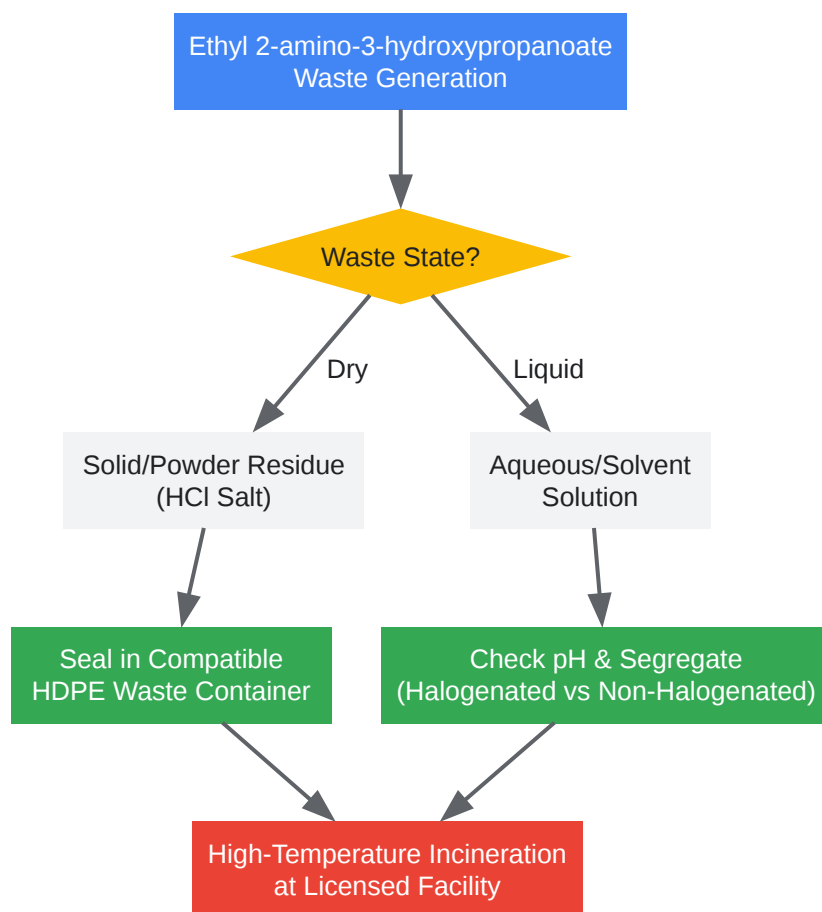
Ethyl 2-amino-3-hydroxypropanoate Waste Generation

Waste State?

Dry

Liquid

Solid/Powder Residue (HCl Salt)

Aqueous/Solvent Solution

Seal in Compatible HDPE Waste Container

Check pH & Segregate (Halogenated vs Non-Halogenated)

High-Temperature Incineration at Licensed Facility